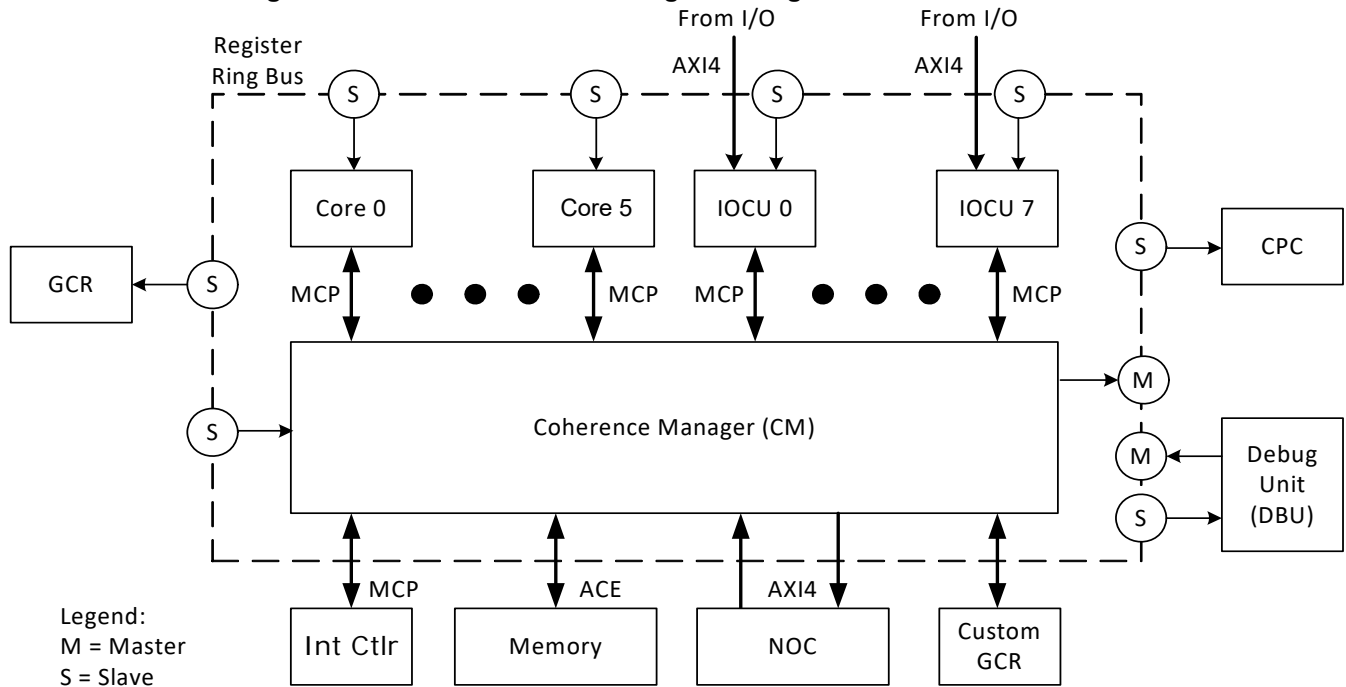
From I/O
From I/O
Register Ring Bus
AXI4
AXI4
S
S
S
S
Core 0
Core 5
IOCU 0
IOCU 7
S
CPC
GCR
S
MCP
MCP
MCP
MCP
M
S
Coherence Manager (CM)
M
Debug Unit (DBU)
S
MCP
ACE
AXI4
Legend:
M = Master
S = Slave
Int Ctlr
Memory
NOC
Custom GCR